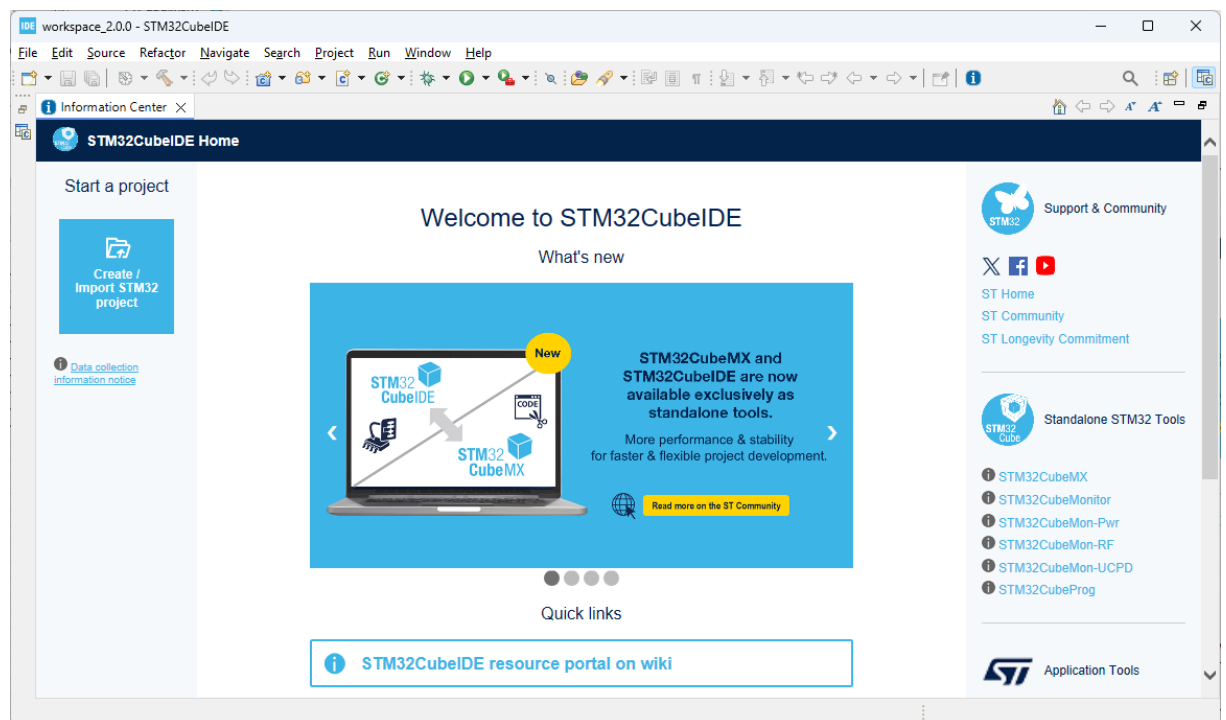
IDE workspace_2.0.0 - STM32CubeIDE

File Edit Source Refactor Navigate Search Project Run Window Help

Information Center

STM32CubeIDE Home

Start a project

Create / Import STM32 project

Data collection information notice

Welcome to STM32CubeIDE

What's new

STM32 CubeIDE

CODE

STM32 CubeMX

New

STM32CubeMX and STM32CubeIDE are now available exclusively as standalone tools.

More performance & stability for faster & flexible project development.

Read more on the ST Community

Quick links

STM32CubeIDE resource portal on wiki

STM32

Support & Community

ST Home
ST Community
ST Longevity Commitment

STM32 Cube

Standalone STM32 Tools

STM32CubeMX
STM32CubeMonitor
STM32CubeMon-Pwr
STM32CubeMon-RF
STM32CubeMon-UCPD
STM32CubeProg

Application Tools